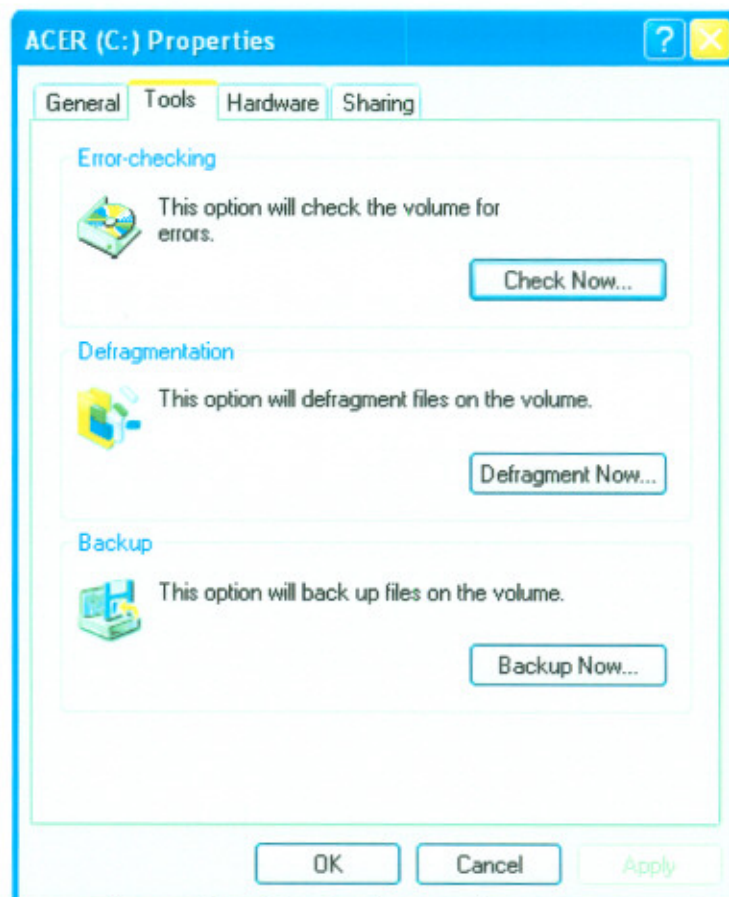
ACER (C:) Properties

?

General Tools Hardware Sharing

Error-checking

This option will check the volume for errors.

Check Now...

Defragmentation

This option will defragment files on the volume.

Defragment Now...

Backup

This option will back up files on the volume.

Backup Now...

OK Cancel Apply